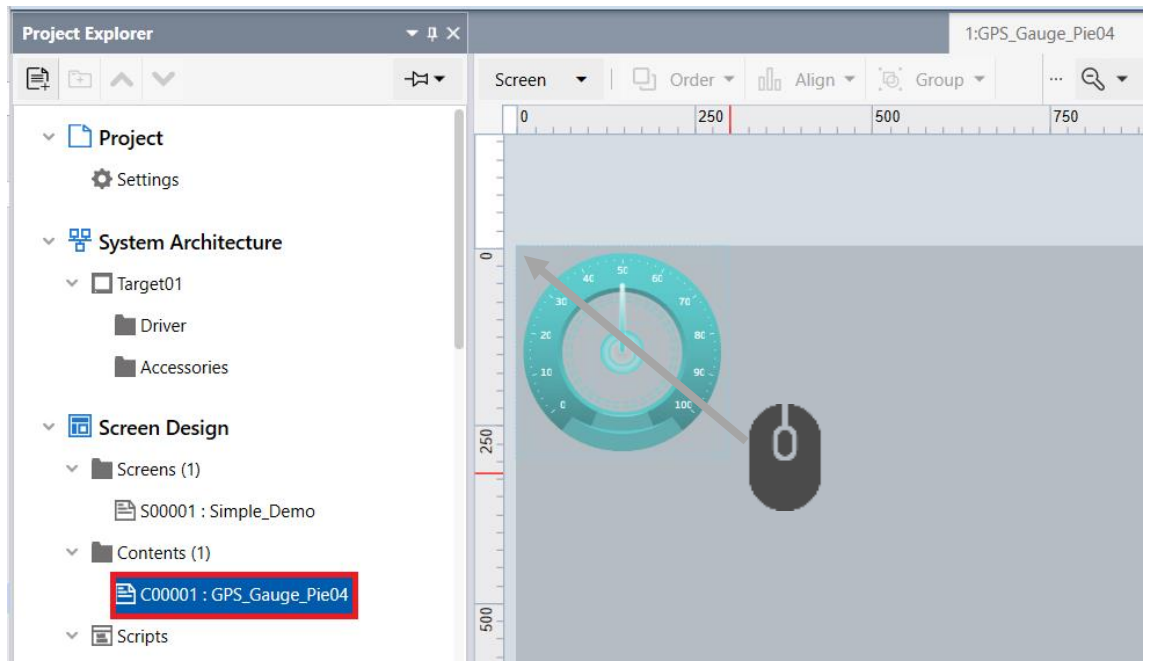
Project Explorer

Project

Settings

System Architecture

Target01

Driver

Accessories

Screen Design

Screens (1)

S00001 : Simple_Demo

Contents (1)

C00001 : GPS_Gauge_Pie04

Scripts

1:GPS_Gauge_Pie04

Screen

Order

Align

Group

...

0

250

500

750

0

250

500

0

10

20

30

40

50

60

70

80

90

100